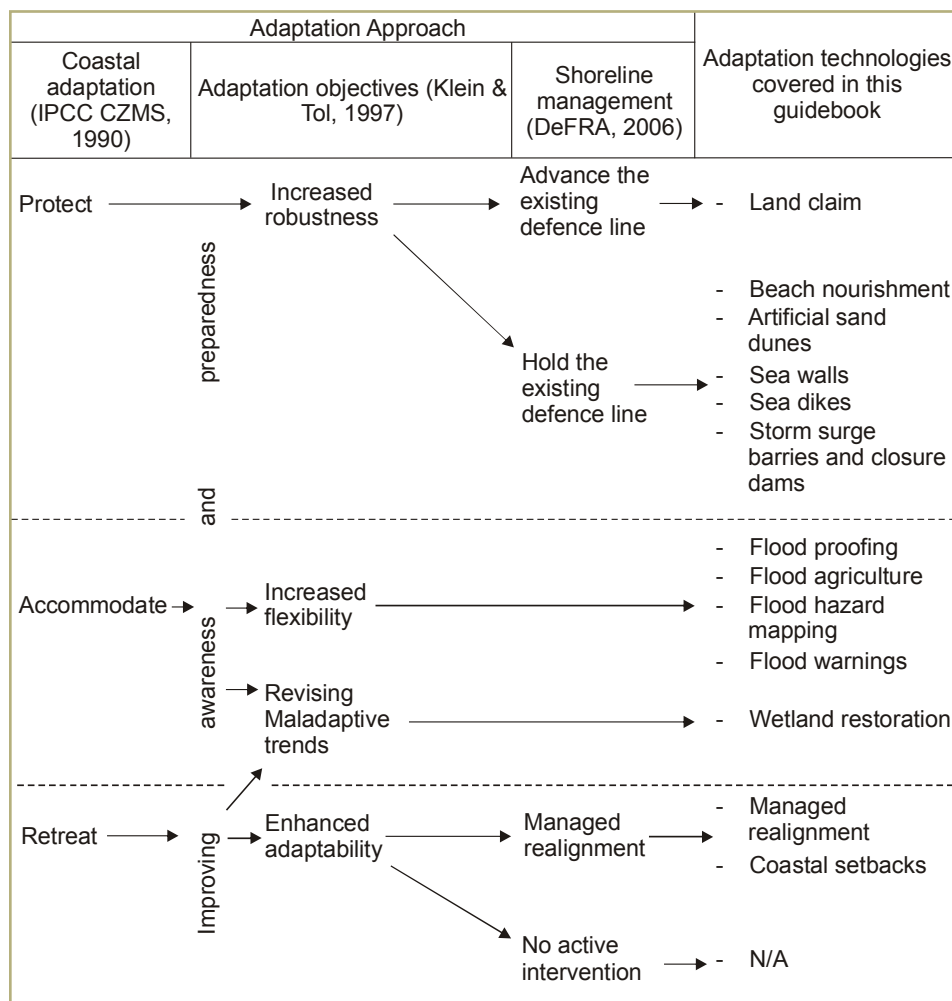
Adaptation Approach

Coastal adaptation (IPCC CZMS, 1990)

Adaptation objectives (Klein & Tol, 1997)

Shoreline management (DeFRA, 2006)

Adaptation technologies covered in this guidebook

Protect

Increased robustness

Advance the existing defence line

- Land claim

Improving awareness and preparedness

Hold the existing defence line

- Beach nourishment
- Artificial sand dunes
- Sea walls
- Sea dikes
- Storm surge barries and closure dams

Accommodate

Increased flexibility

- Flood proofing
- Flood agriculture
- Flood hazard mapping
- Flood warnings

Revising Maladaptive trends

- Wetland restoration

Retreat

Enhanced adaptability

Managed realignment

- Managed realignment
- Coastal setbacks

No active intervention

- N/A